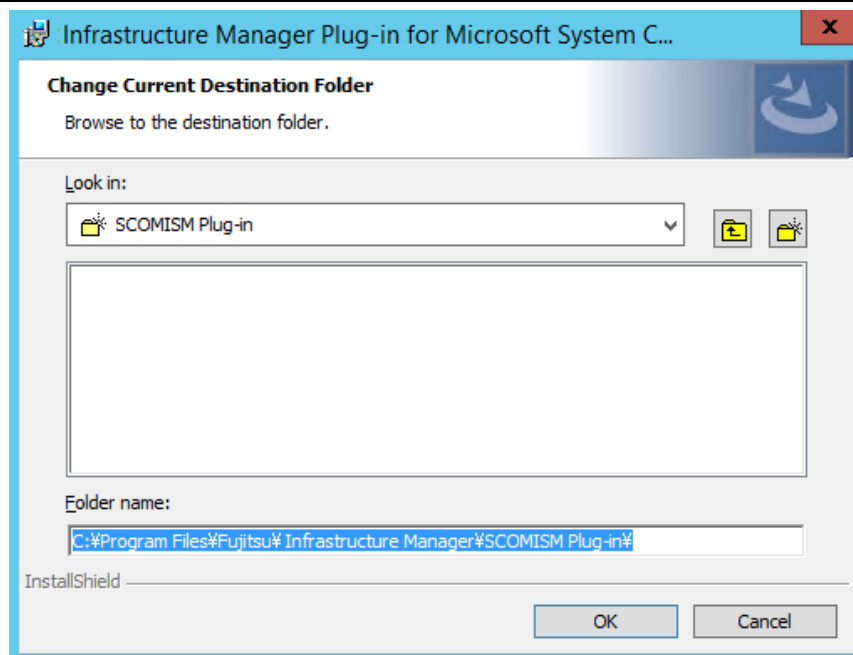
Infrastructure Manager Plug-in for Microsoft System C...

Change Current Destination Folder

Browse to the destination folder.

Look in:

SCOMISM Plug-in

Folder name:

C:¥Program Files¥Fujitsu¥ Infrastructure Manager¥SCOMISM Plug-in¥

InstallShield

OK

Cancel